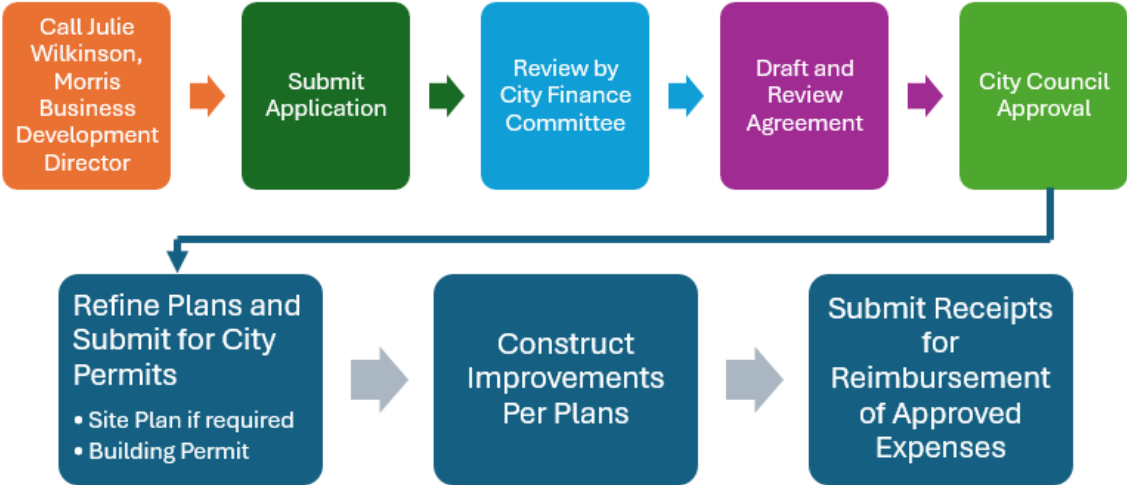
Call Julie Wilkinson, Morris Business Development Director

Submit Application

Review by City Finance Committee

Draft and Review Agreement

City Council Approval

Refine Plans and Submit for City Permits
• Site Plan if required
• Building Permit

Construct Improvements Per Plans

Submit Receipts for Reimbursement of Approved Expenses